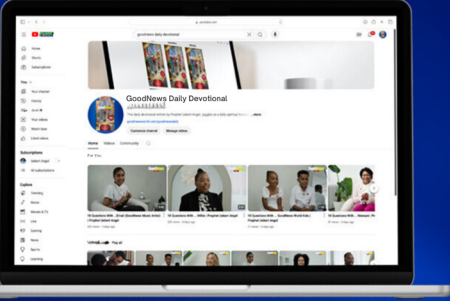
youtube.com

YouTube

goodnews daily devotional

Home
Shorts
Subscriptions

You
Your channel
History
Playlists
Your videos
Watch later
Liked videos

Subscriptions
Gabert Angel
All subscriptions

Explore
Trending
Music
Movies & TV
Live
Gaming
News
Sports
Learning

GoodNews Daily Devotional
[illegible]
The daily devotional written by Prophet Gabert Angel, guides us to a daily spiritual life with ...more
goodnewsdevotional.com and 3 more links
Customize channel
Manage videos

Home
Videos
Community

For You

10 Questions With ... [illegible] | Prophet Gabert Angel
10 Questions With ... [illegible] | Prophet Gabert Angel
10 Questions With GoodNews World Kids | Prophet Gabert Angel
10 Questions With ... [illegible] | Prophet

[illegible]
Play all